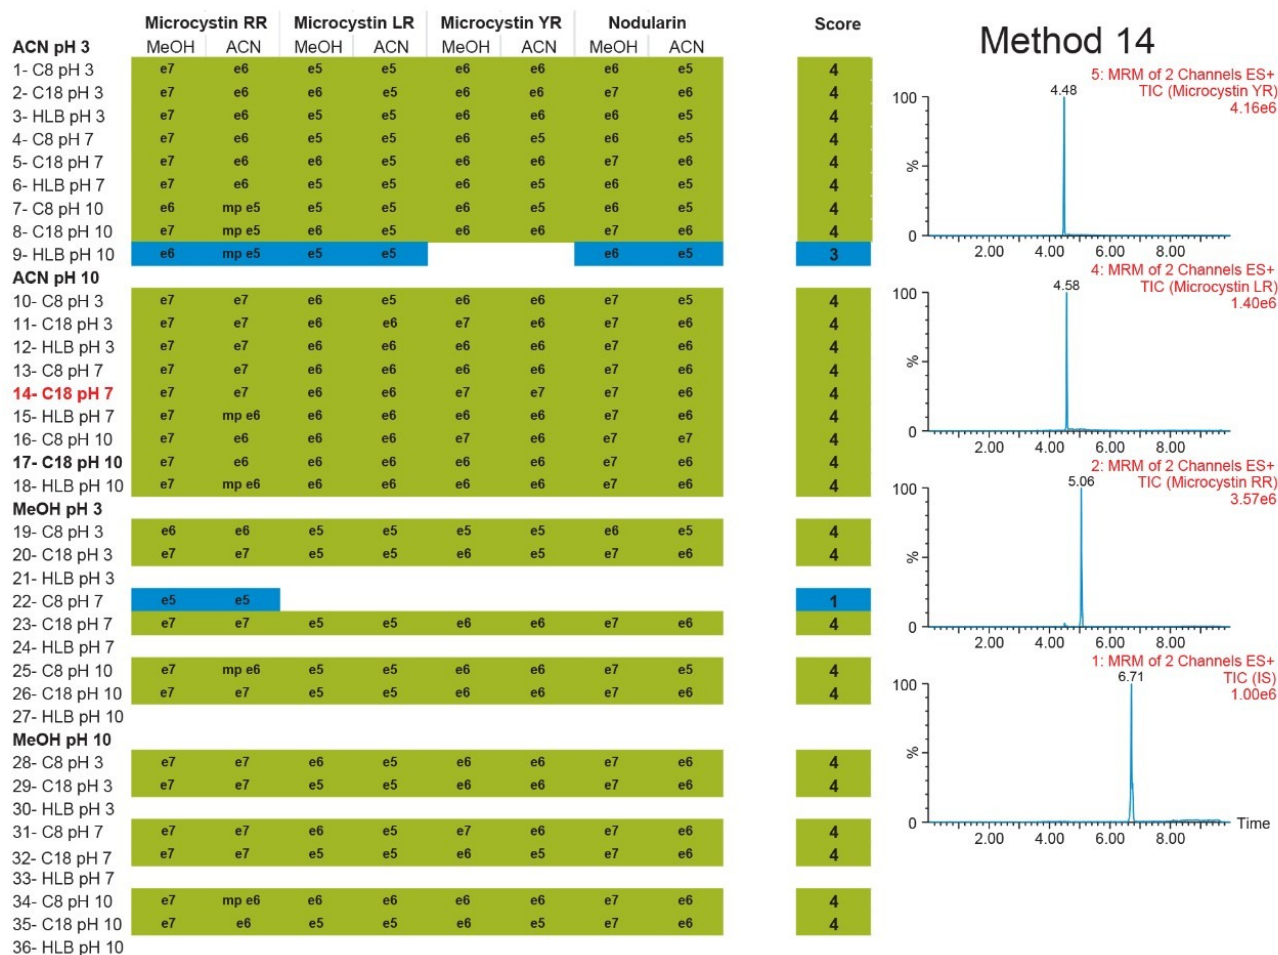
| | Microcystin RR | | Microcystin LR | | Microcystin YR | | Nodularin | | Score |
|---|---|---|---|---|---|---|---|---|---|
| ACN pH 3 | MeOH | ACN | MeOH | ACN | MeOH | ACN | MeOH | ACN | |
| 1- C8 pH 3 | e7 | e6 | e5 | e5 | e6 | e6 | e6 | e5 | 4 |
| 2- C18 pH 3 | e7 | e6 | e6 | e5 | e6 | e6 | e7 | e6 | 4 |
| 3- HLB pH 3 | e7 | e6 | e5 | e5 | e6 | e6 | e6 | e5 | 4 |
| 4- C8 pH 7 | e7 | e6 | e5 | e5 | e6 | e5 | e6 | e5 | 4 |
| 5- C18 pH 7 | e7 | e6 | e6 | e5 | e6 | e6 | e7 | e6 | 4 |
| 6- HLB pH 7 | e7 | e6 | e5 | e5 | e6 | e5 | e6 | e5 | 4 |
| 7- C8 pH 10 | e6 | mp e5 | e5 | e5 | e6 | e5 | e6 | e5 | 4 |
| 8- C18 pH 10 | e7 | mp e5 | e6 | e5 | e6 | e6 | e7 | e6 | 4 |
| 9- HLB pH 10 | e6 | mp e5 | e5 | e5 | | | e6 | e5 | 3 |
| ACN pH 10 | | | | | | | | | |
| 10- C8 pH 3 | e7 | e7 | e6 | e5 | e6 | e6 | e7 | e5 | 4 |
| 11- C18 pH 3 | e7 | e7 | e6 | e6 | e7 | e6 | e7 | e6 | 4 |
| 12- HLB pH 3 | e7 | e7 | e6 | e6 | e6 | e6 | e7 | e6 | 4 |
| 13- C8 pH 7 | e7 | e7 | e6 | e6 | e6 | e6 | e7 | e6 | 4 |
| 14- C18 pH 7 | e7 | e7 | e6 | e6 | e7 | e7 | e7 | e6 | 4 |
| 15- HLB pH 7 | e7 | mp e6 | e6 | e6 | e6 | e6 | e7 | e6 | 4 |
| 16- C8 pH 10 | e7 | e6 | e6 | e6 | e7 | e6 | e7 | e7 | 4 |
| 17- C18 pH 10 | e7 | e6 | e6 | e6 | e6 | e6 | e7 | e6 | 4 |
| 18- HLB pH 10 | e7 | mp e6 | e6 | e6 | e6 | e6 | e7 | e6 | 4 |
| MeOH pH 3 | | | | | | | | | |
| 19- C8 pH 3 | e6 | e6 | e5 | e5 | e5 | e5 | e6 | e5 | 4 |
| 20- C18 pH 3 | e7 | e7 | e5 | e5 | e6 | e5 | e7 | e6 | 4 |
| 21- HLB pH 3 | | | | | | | | | |
| 22- C8 pH 7 | e5 | e5 | | | | | | | 1 |
| 23- C18 pH 7 | e7 | e7 | e5 | e5 | e6 | e6 | e7 | e6 | 4 |
| 24- HLB pH 7 | | | | | | | | | |
| 25- C8 pH 10 | e7 | mp e6 | e5 | e5 | e6 | e6 | e7 | e5 | 4 |
| 26- C18 pH 10 | e7 | e7 | e5 | e5 | e6 | e6 | e7 | e6 | 4 |
| 27- HLB pH 10 | | | | | | | | | |
| MeOH pH 10 | | | | | | | | | |
| 28- C8 pH 3 | e7 | e7 | e6 | e5 | e6 | e6 | e7 | e6 | 4 |
| 29- C18 pH 3 | e7 | e7 | e5 | e5 | e6 | e6 | e7 | e6 | 4 |
| 30- HLB pH 3 | | | | | | | | | |
| 31- C8 pH 7 | e7 | e7 | e6 | e5 | e7 | e6 | e7 | e6 | 4 |
| 32- C18 pH 7 | e7 | e7 | e5 | e5 | e6 | e5 | e7 | e6 | 4 |
| 33- HLB pH 7 | | | | | | | | | |
| 34- C8 pH 10 | e7 | mp e6 | e6 | e6 | e6 | e6 | e7 | e6 | 4 |
| 35- C18 pH 10 | e7 | e6 | e5 | e5 | e6 | e5 | e7 | e6 | 4 |
| 36- HLB pH 10 | | | | | | | | | |

Method 14

5: MRM of 2 Channels ES+
TIC (Microcystin YR)
4.16e6
4.48
100
%
0
2.00 4.00 6.00 8.00

4: MRM of 2 Channels ES+
TIC (Microcystin LR)
1.40e6
4.58
100
%
0
2.00 4.00 6.00 8.00

2: MRM of 2 Channels ES+
TIC (Microcystin RR)
3.57e6
5.06
100
%
0
2.00 4.00 6.00 8.00

1: MRM of 2 Channels ES+
TIC (IS)
1.00e6
6.71
100
%
0
2.00 4.00 6.00 8.00 Time